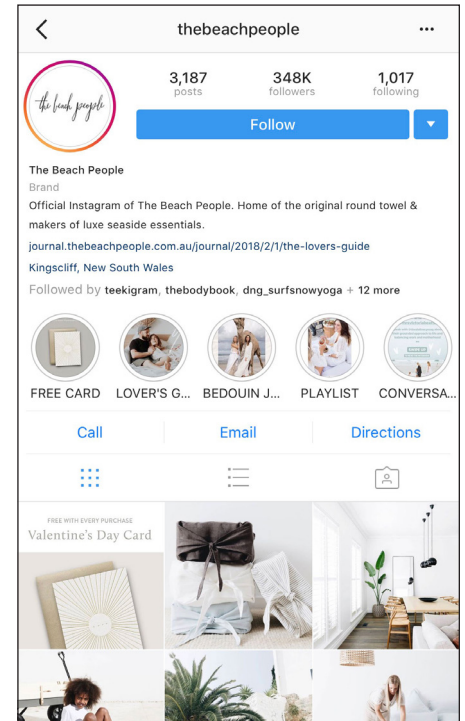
thebeachpeople

the beach people

3,187
posts

348K
followers

1,017
following

Follow

The Beach People
Brand
Official Instagram of The Beach People. Home of the original round towel & makers of luxe seaside essentials.
journal.thebeachpeople.com.au/journal/2018/2/1/the-lovers-guide
Kingscliff, New South Wales
Followed by teekigram, thebodybook, dng_surfsnowyoga + 12 more

FREE CARD
LOVER'S G...
BEDOUIN J...
PLAYLIST
CONVERSA...

Call
Email
Directions

FREE WITH EVERY PURCHASE
Valentine's Day Card